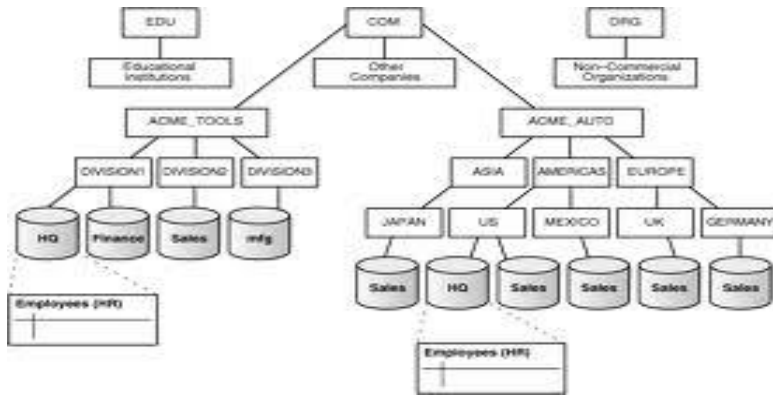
EDU

Educational Institutions

COM

Other Companies

ORG

Non-Commercial Organizations

ACME_TOOLS

ACME_AUTO

DIVISION1

DIVISION2

DIVISION3

ASIA

AMERICAS

EUROPE

HQ

Finance

Sales

mfg

JAPAN

US

MEXICO

UK

GERMANY

Sales

HQ

Sales

Sales

Sales

Sales

Employees (HR)

Employees (HR)